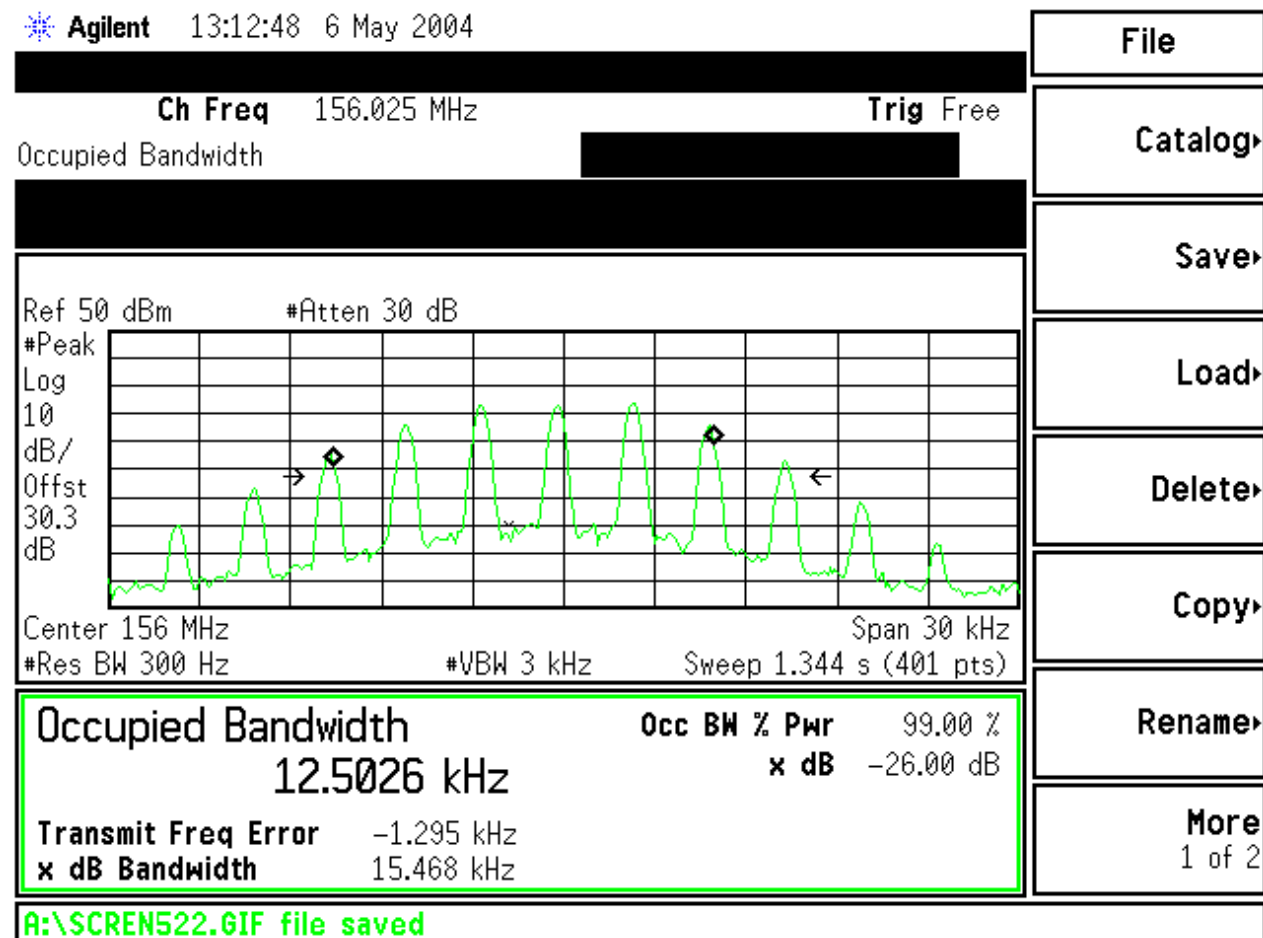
Agilent 13:12:48 6 May 2004

Ch Freq 156.025 MHz
Trig Free
Occupied Bandwidth

Ref 50 dBm #Atten 30 dB
#Peak
Log
10
dB/
Offst
30.3
dB

Center 156 MHz
Span 30 kHz
#Res BW 300 Hz
#VBW 3 kHz
Sweep 1.344 s (401 pts)

Occupied Bandwidth
12.5026 kHz

Occ BW % Pwr 99.00 %
x dB -26.00 dB

Transmit Freq Error -1.295 kHz
x dB Bandwidth 15.468 kHz

A:\SCREN522.GIF file saved

File
Catalog
Save
Load
Delete
Copy
Rename
More
1 of 2